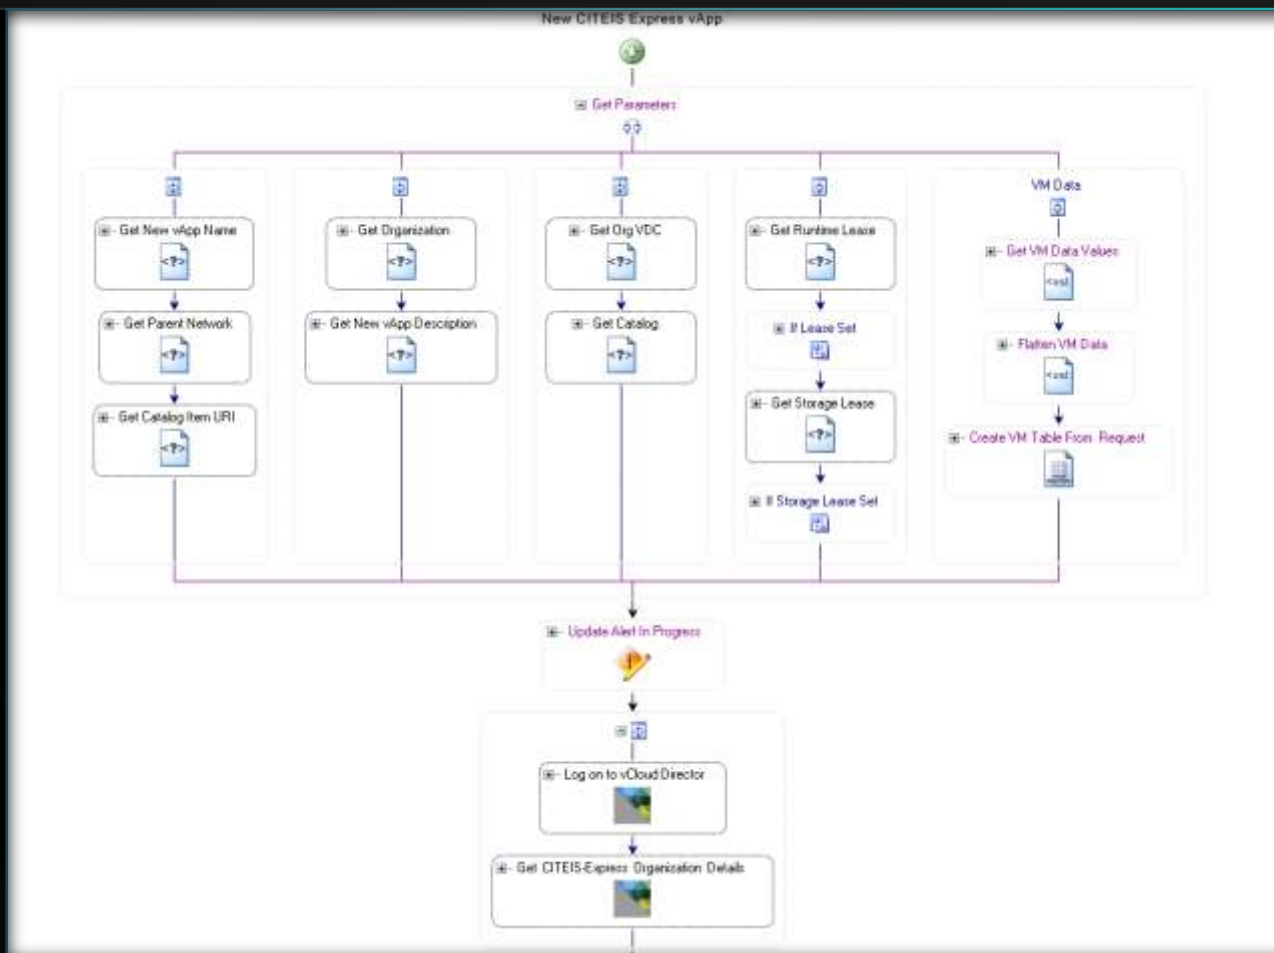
New CITEIS Express vApp

Get Parameters

Get New vApp Name

<?>

Get Parent Network

<?>

Get Catalog Item URI

<?>

Get Organization

<?>

Get New vApp Description

<?>

Get Org VDC

<?>

Get Catalog

<?>

Get Runtime Lease

<?>

If Lease Set

Get Storage Lease

<?>

If Storage Lease Set

VM Data

Get VM Data Values

<xsl

Flatten VM Data

<xsl

Create VM Table From Request

Update Alert In Progress

Log on to vCloud Director

Get CITEIS-Express Organization Details